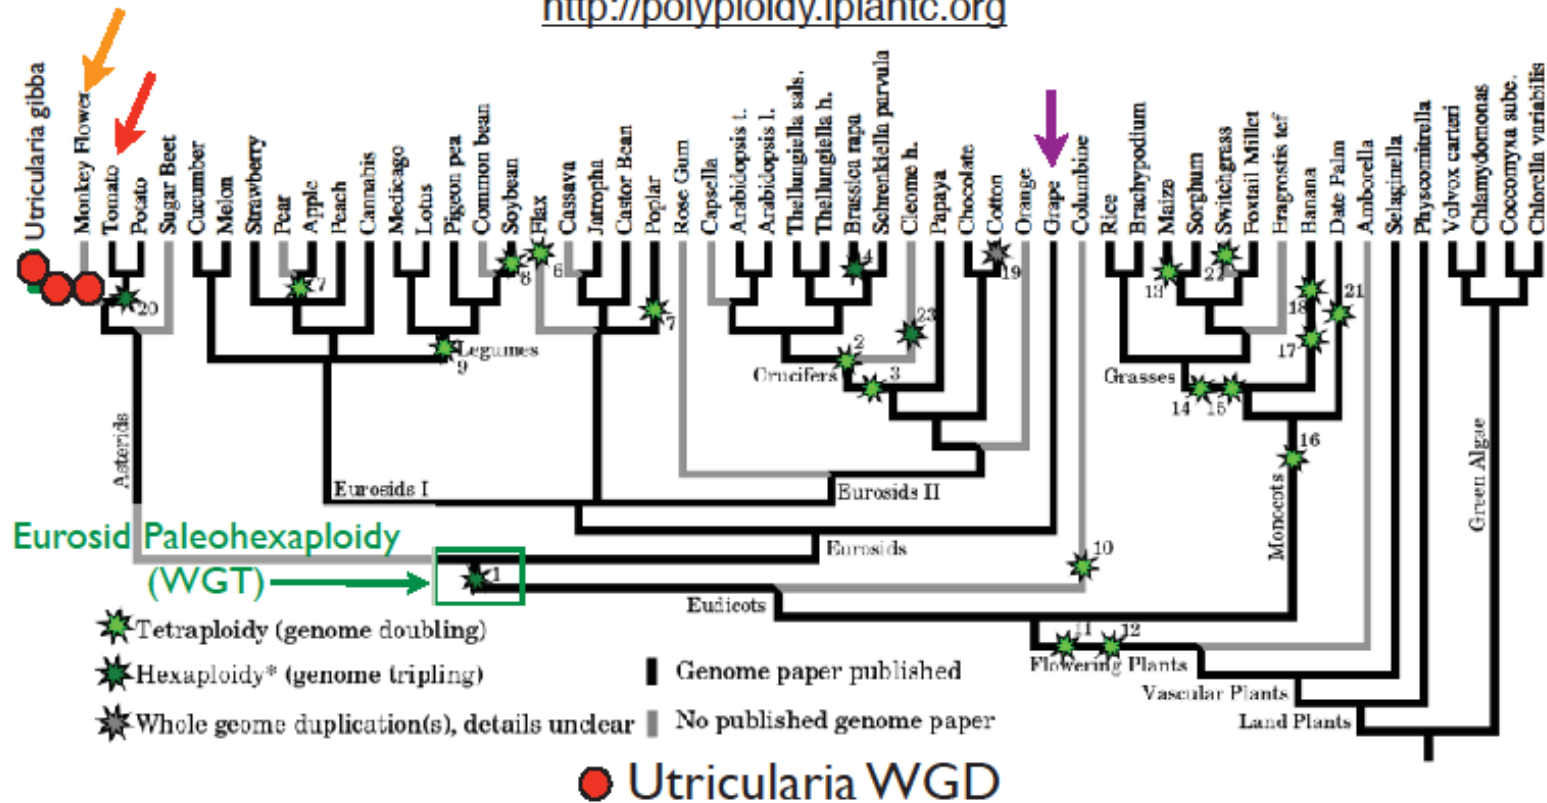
http://polyploidy.iplantc.org

Utricularia gibba
Monkey Flower
Tomato
Potato
Sugar Beet
Cucumber
Melon
Strawberry
Pear
Apple
Peach
Cannabis
Medicago
Lotus
Pigeon pea
Common bean
Soybean
Flax
Cassava
Jatropha
Castor Bean
Poplar
Rose Gum
Capsella
Arabidopsis t.
Arabidopsis l.
Thellungiella sals.
Thellungiella h.
Brassica rapa
Schrenkiella parvula
Cleome h.
Papaya
Chocolate
Cotton
Orange
Grape
Columbine
Rice
Brachypodium
Maize
Sorghum
Switchgrass
Foxtail Millet
Eragrostis tef
Banana
Date Palm
Amborella
Selaginella
Physcomitrella
Volvox carteri
Chlamydomonas
Coccomyxa sube.
Chlorella variabilis

20
7
8
6
7
4
23
19
2
3
13
22
18
21
17
14
15
16
9
Legumes
Crucifers
Grasses
Asterids
Eurosids I
Eurosids II
Eurosids
10
1
Eudicots
Monocots
Green Algae
11
12
Flowering Plants
Vascular Plants
Land Plants

Eurosid Paleohexaploidy
(WGT)

Tetraploidy (genome doubling)
Hexaploidy* (genome tripling)
Whole geome duplication(s), details unclear
Genome paper published
No published genome paper

Utricularia WGD